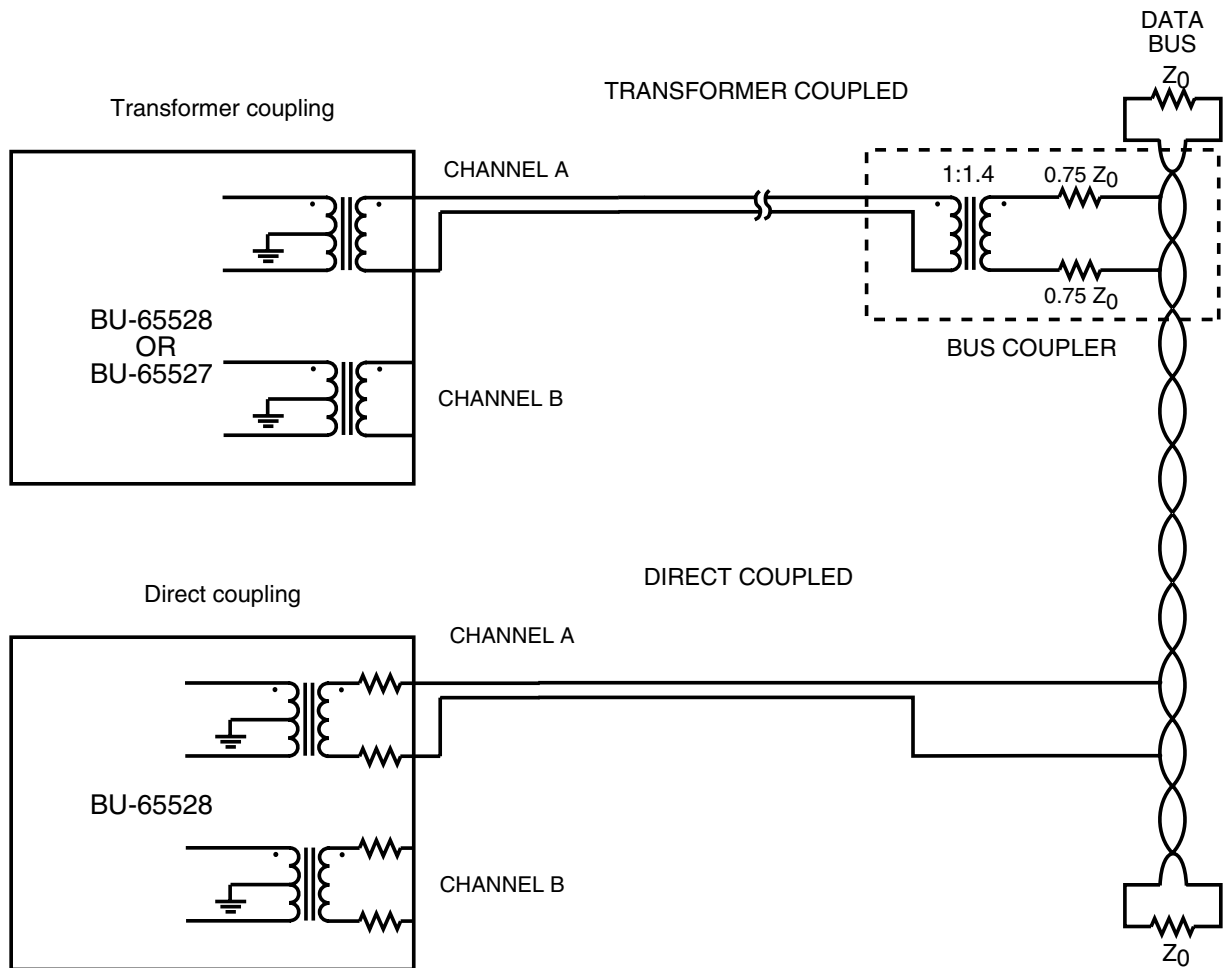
DATA BUS

$Z_0$

TRANSFORMER COUPLED

Transformer coupling

CHANNEL A

1:1.4

$0.75\ Z_0$

$0.75\ Z_0$

BU-65528 OR BU-65527

BUS COUPLER

CHANNEL B

DIRECT COUPLED

Direct coupling

CHANNEL A

BU-65528

CHANNEL B

$Z_0$